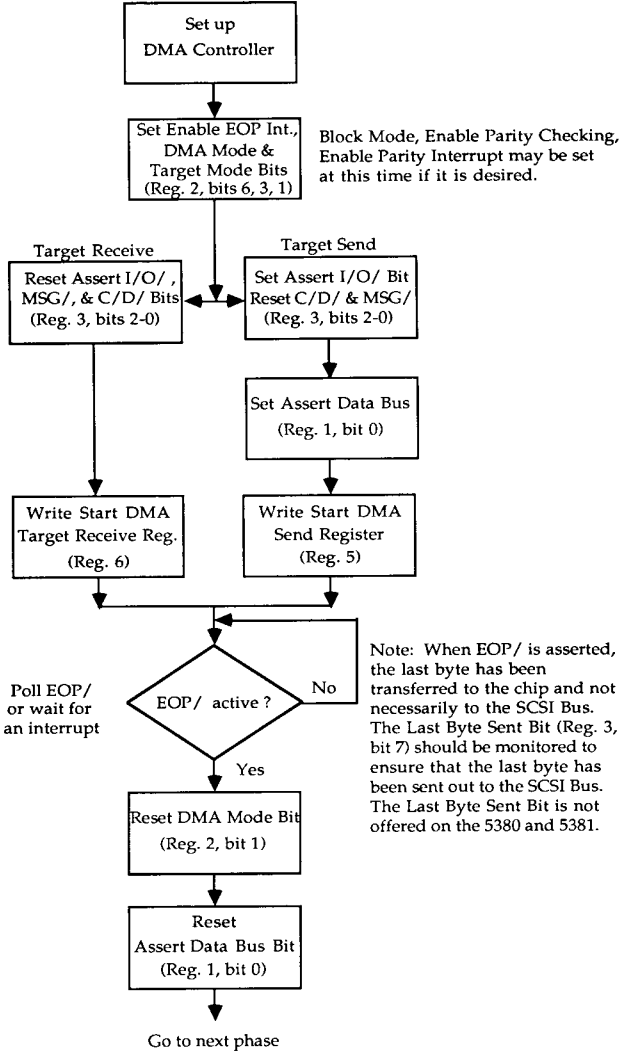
Set up DMA Controller

Set Enable EOP Int., DMA Mode & Target Mode Bits (Reg. 2, bits 6, 3, 1)

Block Mode, Enable Parity Checking, Enable Parity Interrupt may be set at this time if it is desired.

Target Receive

Reset Assert I/O/ , MSG/, & C/D/ Bits (Reg. 3, bits 2-0)

Target Send

Set Assert I/O/ Bit Reset C/D/ & MSG/ (Reg. 3, bits 2-0)

Set Assert Data Bus (Reg. 1, bit 0)

Write Start DMA Target Receive Reg. (Reg. 6)

Write Start DMA Send Register (Reg. 5)

Poll EOP/ or wait for an interrupt

EOP/ active ?

No

Yes

Note: When EOP/ is asserted, the last byte has been transferred to the chip and not necessarily to the SCSI Bus. The Last Byte Sent Bit (Reg. 3, bit 7) should be monitored to ensure that the last byte has been sent out to the SCSI Bus. The Last Byte Sent Bit is not offered on the 5380 and 5381.

Reset DMA Mode Bit (Reg. 2, bit 1)

Reset Assert Data Bus Bit (Reg. 1, bit 0)

Go to next phase